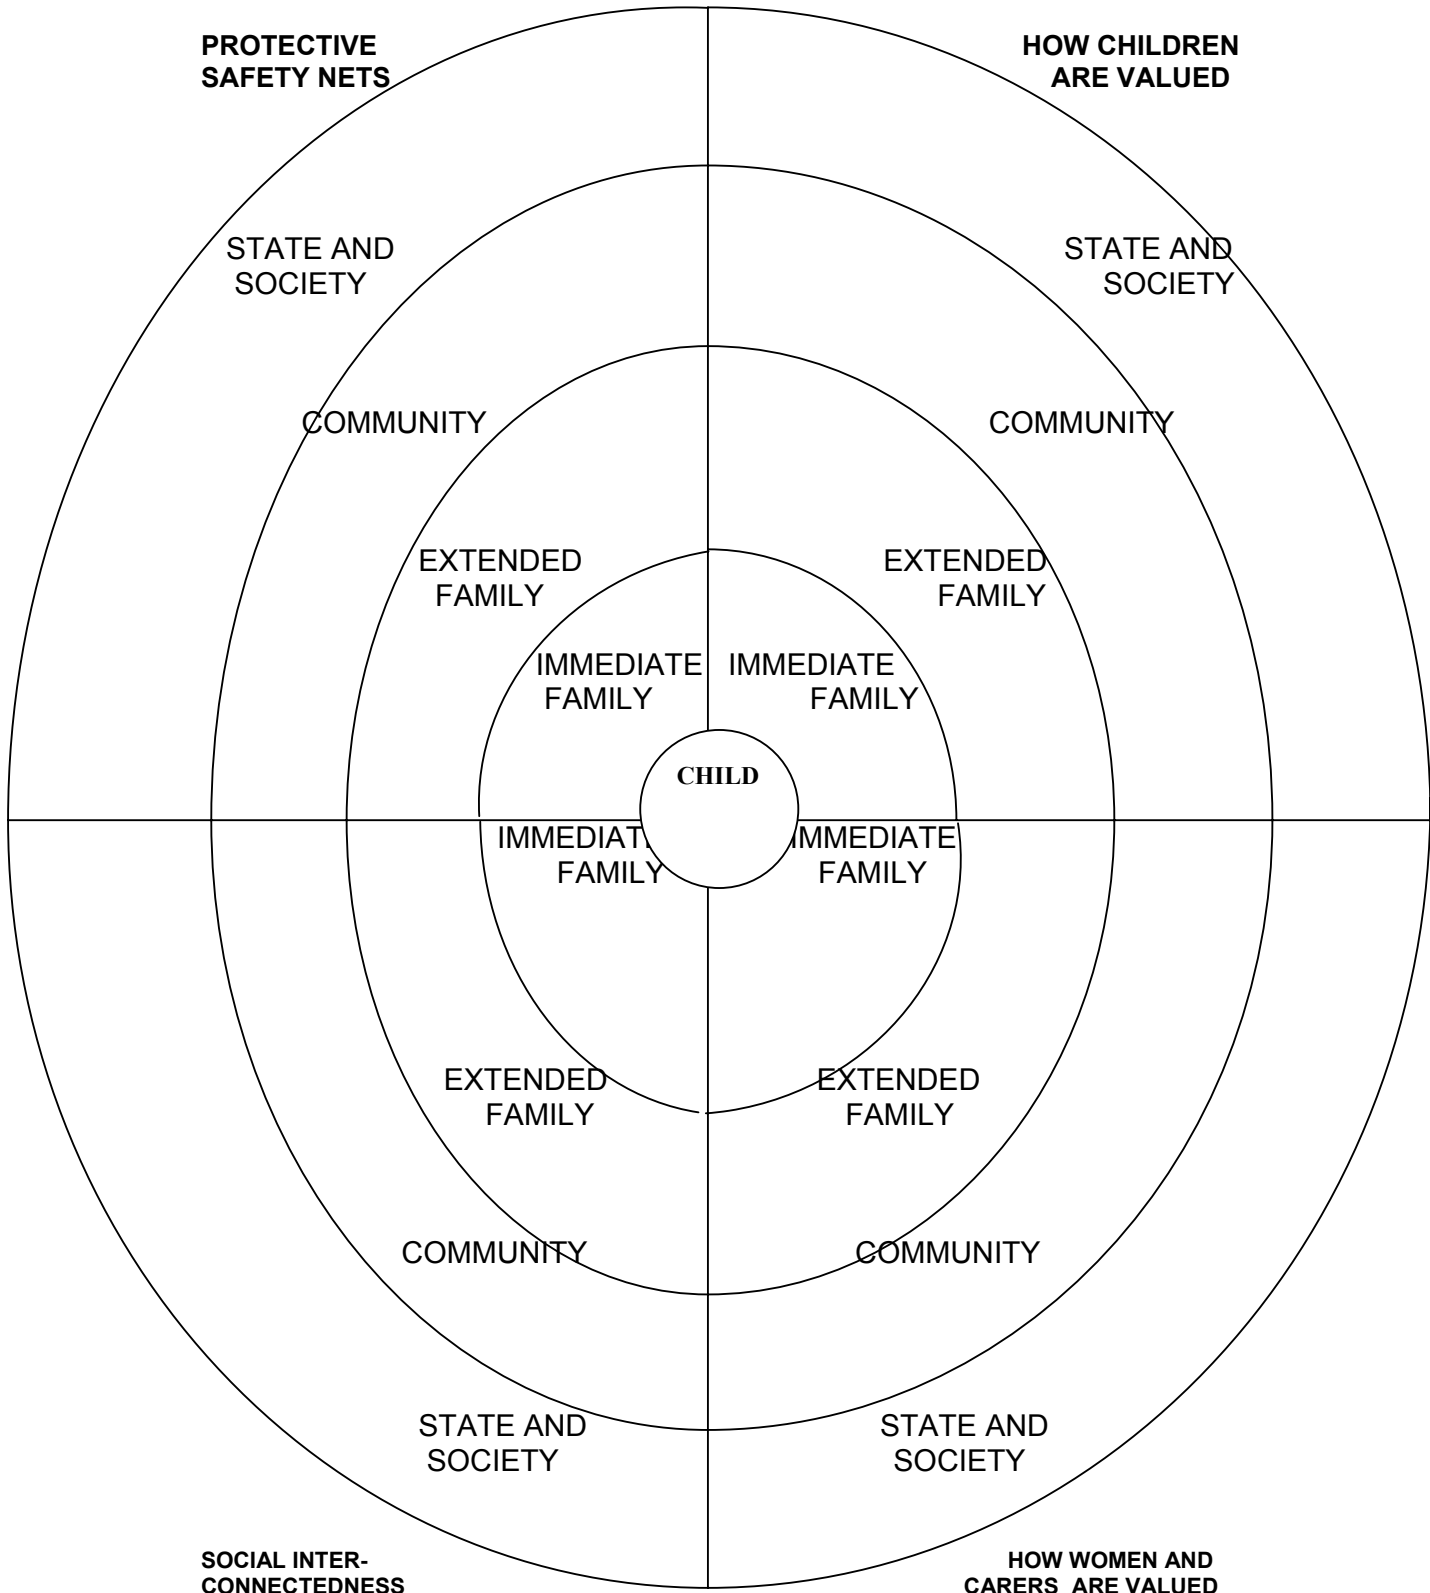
PROTECTIVE SAFETY NETS

HOW CHILDREN ARE VALUED

STATE AND SOCIETY

STATE AND SOCIETY

COMMUNITY

COMMUNITY

EXTENDED FAMILY

EXTENDED FAMILY

IMMEDIATE FAMILY

IMMEDIATE FAMILY

CHILD

IMMEDIATE FAMILY

IMMEDIATE FAMILY

EXTENDED FAMILY

EXTENDED FAMILY

COMMUNITY

COMMUNITY

STATE AND SOCIETY

STATE AND SOCIETY

SOCIAL INTERCONNECTEDNESS

HOW WOMEN AND CARERS ARE VALUED